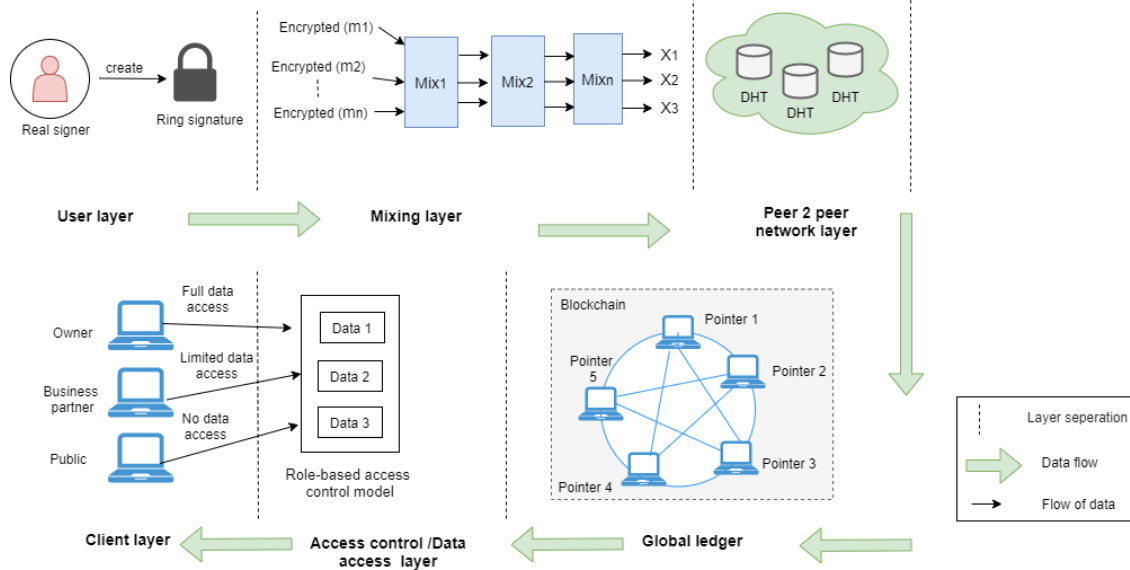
Real signer

create

Ring signature

Encrypted (m1)

Encrypted (m2)

Encrypted (mn)

Mix1

Mix2

Mixn

X1

X2

X3

DHT

DHT

DHT

User layer

Mixing layer

Peer 2 peer network layer

Owner

Full data access

Business partner

Limited data access

Public

No data access

Data 1

Data 2

Data 3

Role-based access control model

Blockchain

Pointer 1

Pointer 2

Pointer 3

Pointer 4

Pointer 5

Layer seperation

Data flow

Flow of data

Client layer

Access control /Data access layer

Global ledger